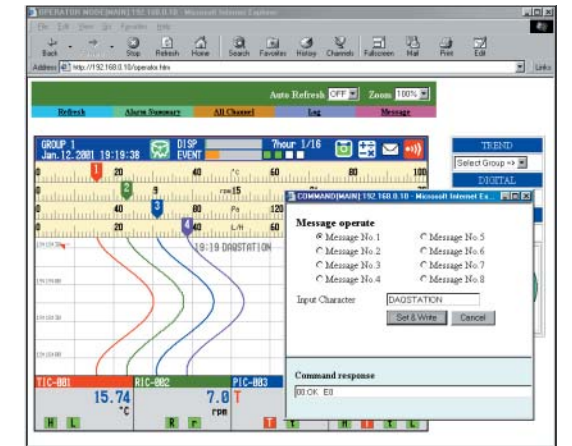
OPERATOR MODE(MAIN) 192.168.0.10 - Microsoft Internet Explorer

File Edit View Go Favorites Help

Back Forward Stop Refresh Home Search Favorites History Channels Fullscreen Mail Print Edit

Address http://192.168.0.10/operator.htm

Links

Auto Refresh OFF Zoom 100%

Refresh Alarm Summary All Channel Log Message

GROUP 1
Jan.12.2001 19:19:38

DISP
EVENT

?hour 1/16

0 40 °C 60 80 100
0 rpm 15
0 40 80 Pa 120
0 40 80 L/H 60

19:19 DAQSTATION

TIC-001
15.74
°C

RIC-002
7.0
rpm

PIC-003

H L R r T T H T L

TREND
Select Group ->
DIGITAL

COMMAND(MAIN) 192.168.0.10 - Microsoft Internet Ex...

Message operate
Message No.1
Message No.2
Message No.3
Message No.4
Message No.5
Message No.6
Message No.7
Message No.8

Input Character DAQSTATION

Set & Write Cancel

Command response
00 OK E0